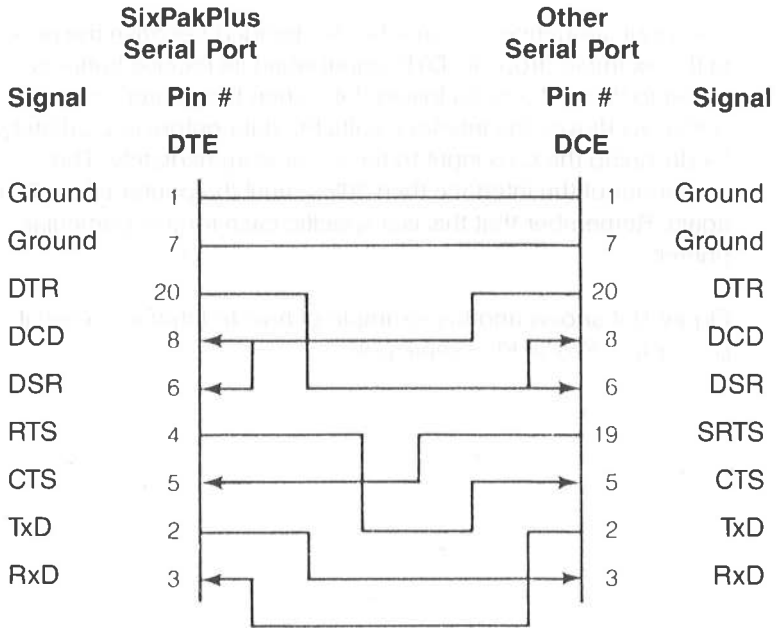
| Signal | SixPakPlus Serial Port Pin # DTE | Other Serial Port Pin # DCE | Signal |
|---|---|---|---|
| Ground | 1 | 1 | Ground |
| Ground | 7 | 7 | Ground |
| DTR | 20 | 20 | DTR |
| DCD | 8 | 8 | DCD |
| DSR | 6 | 6 | DSR |
| RTS | 4 | 19 | SRTS |
| CTS | 5 | 5 | CTS |
| TxD | 2 | 2 | TxD |
| RxD | 3 | 3 | RxD |